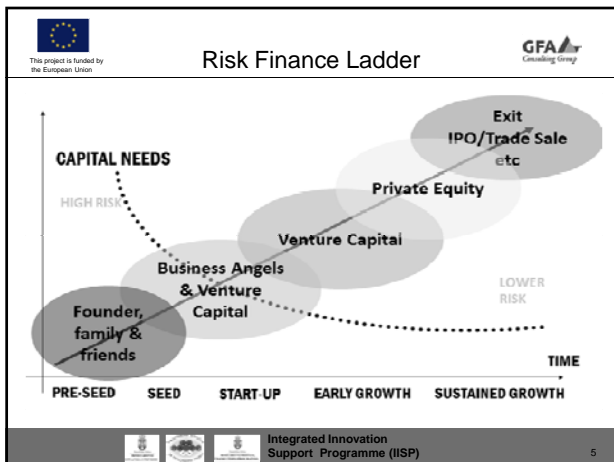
This project is funded by the European Union

Risk Finance Ladder

GFA Consulting Group

CAPITAL NEEDS

HIGH RISK

Exit IPO/Trade Sale etc

Private Equity

Venture Capital

Business Angels & Venture Capital

Founder, family & friends

LOWER RISK

TIME

PRE-SEED SEED START-UP EARLY GROWTH SUSTAINED GROWTH

Integrated Innovation Support Programme (IISP)

5